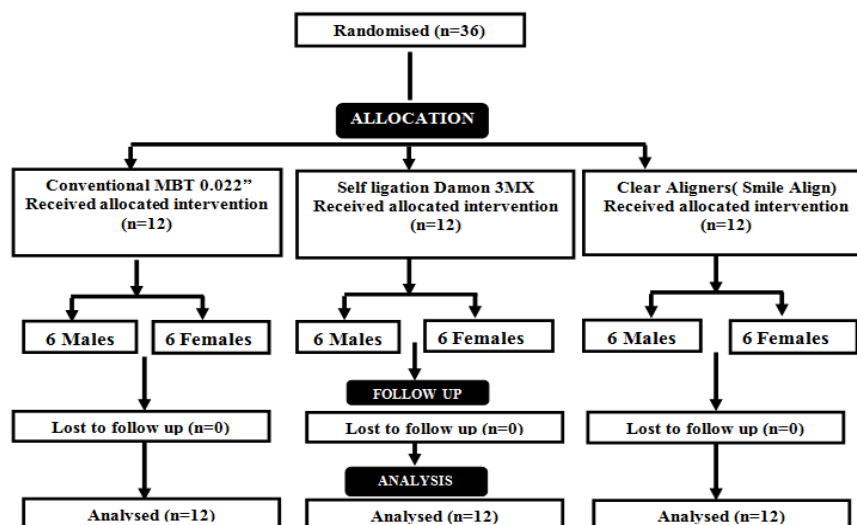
Randomised (n=36)

ALLOCATION

Conventional MBT 0.022" Received allocated intervention (n=12)

Self ligation Damon 3MX Received allocated intervention (n=12)

Clear Aligners( Smile Align) Received allocated intervention (n=12)

6 Males

6 Females

6 Males

6 Females

6 Males

6 Females

FOLLOW UP

Lost to follow up (n=0)

Lost to follow up (n=0)

Lost to follow up (n=0)

ANALYSIS

Analysed (n=12)

Analysed (n=12)

Analysed (n=12)